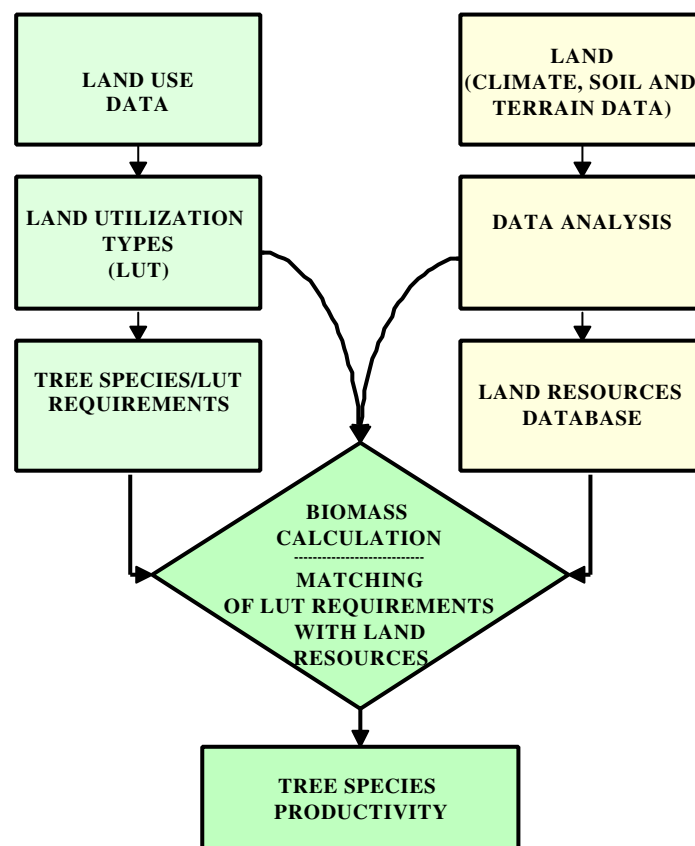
LAND USE DATA

LAND (CLIMATE, SOIL AND TERRAIN DATA)

LAND UTILIZATION TYPES (LUT)

DATA ANALYSIS

TREE SPECIES/LUT REQUIREMENTS

LAND RESOURCES DATABASE

BIOMASS CALCULATION

MATCHING OF LUT REQUIREMENTS WITH LAND RESOURCES

TREE SPECIES PRODUCTIVITY